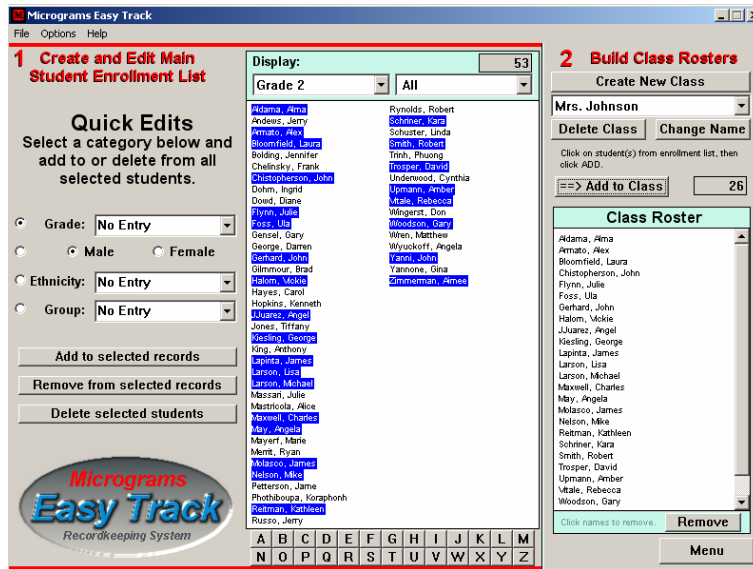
Micrograms Easy Track

File Options Help

1 Create and Edit Main Student Enrollment List

Quick Edits
Select a category below and add to or delete from all selected students.

Grade: No Entry

Male Female

Ethnicity: No Entry

Group: No Entry

Add to selected records

Remove from selected records

Delete selected students

Micrograms
Easy Track
Recordkeeping System

Display: 53

Grade 2 All

Aldama, Alma
Andews, Jerry
Armato, Alex
Bloomfield, Laura
Bolding, Jennifer
Chelinsky, Frank
Chistopherson, John
Dohm, Ingrid
Dowd, Diane
Flynn, Julie
Foss, Ula
Gensel, Gary
George, Darren
Gerhard, John
Gilmmour, Brad
Halom, Vickie
Hayes, Carol
Hopkins, Kenneth
JJuarez, Angel
Jones, Tiffany
Kiesling, George
King, Anthony
Lapinta, James
Larson, Lisa
Larson, Michael
Massan, Julie
Mastriciola, Alice
Maxwell, Charles
May, Angela
Mayerf, Marie
Merrit, Ryan
Molasco, James
Nelson, Mike
Petterson, Jame
Phothiboupa, Koraphonh
Reitman, Kathleen
Russo, Jerry

Rynolds, Robert
Schriner, Kara
Schuster, Linda
Smith, Robert
Trinh, Phuong
Trosper, David
Underwood, Cynthia
Upmann, Amber
Vitale, Rebecca
Wingerst, Don
Woodson, Gary
Wren, Matthew
Wyuckoff, Angela
Yanni, John
Yannone, Gina
Zimmerman, Aimee

A B C D E F G H I J K L M
N O P Q R S T U V W X Y Z

2 Build Class Rosters

Create New Class

Mrs. Johnson

Delete Class Change Name

Click on student(s) from enrollment list, then click ADD.

==> Add to Class 26

Class Roster

Aldama, Alma
Armato, Alex
Bloomfield, Laura
Chistopherson, John
Flynn, Julie
Foss, Ula
Gerhard, John
Halom, Vickie
JJuarez, Angel
Kiesling, George
Lapinta, James
Larson, Lisa
Larson, Michael
Maxwell, Charles
May, Angela
Molasco, James
Nelson, Mike
Reitman, Kathleen
Schriner, Kara
Smith, Robert
Trosper, David
Upmann, Amber
Vitale, Rebecca
Woodson, Gary

Click names to remove. Remove

Menu